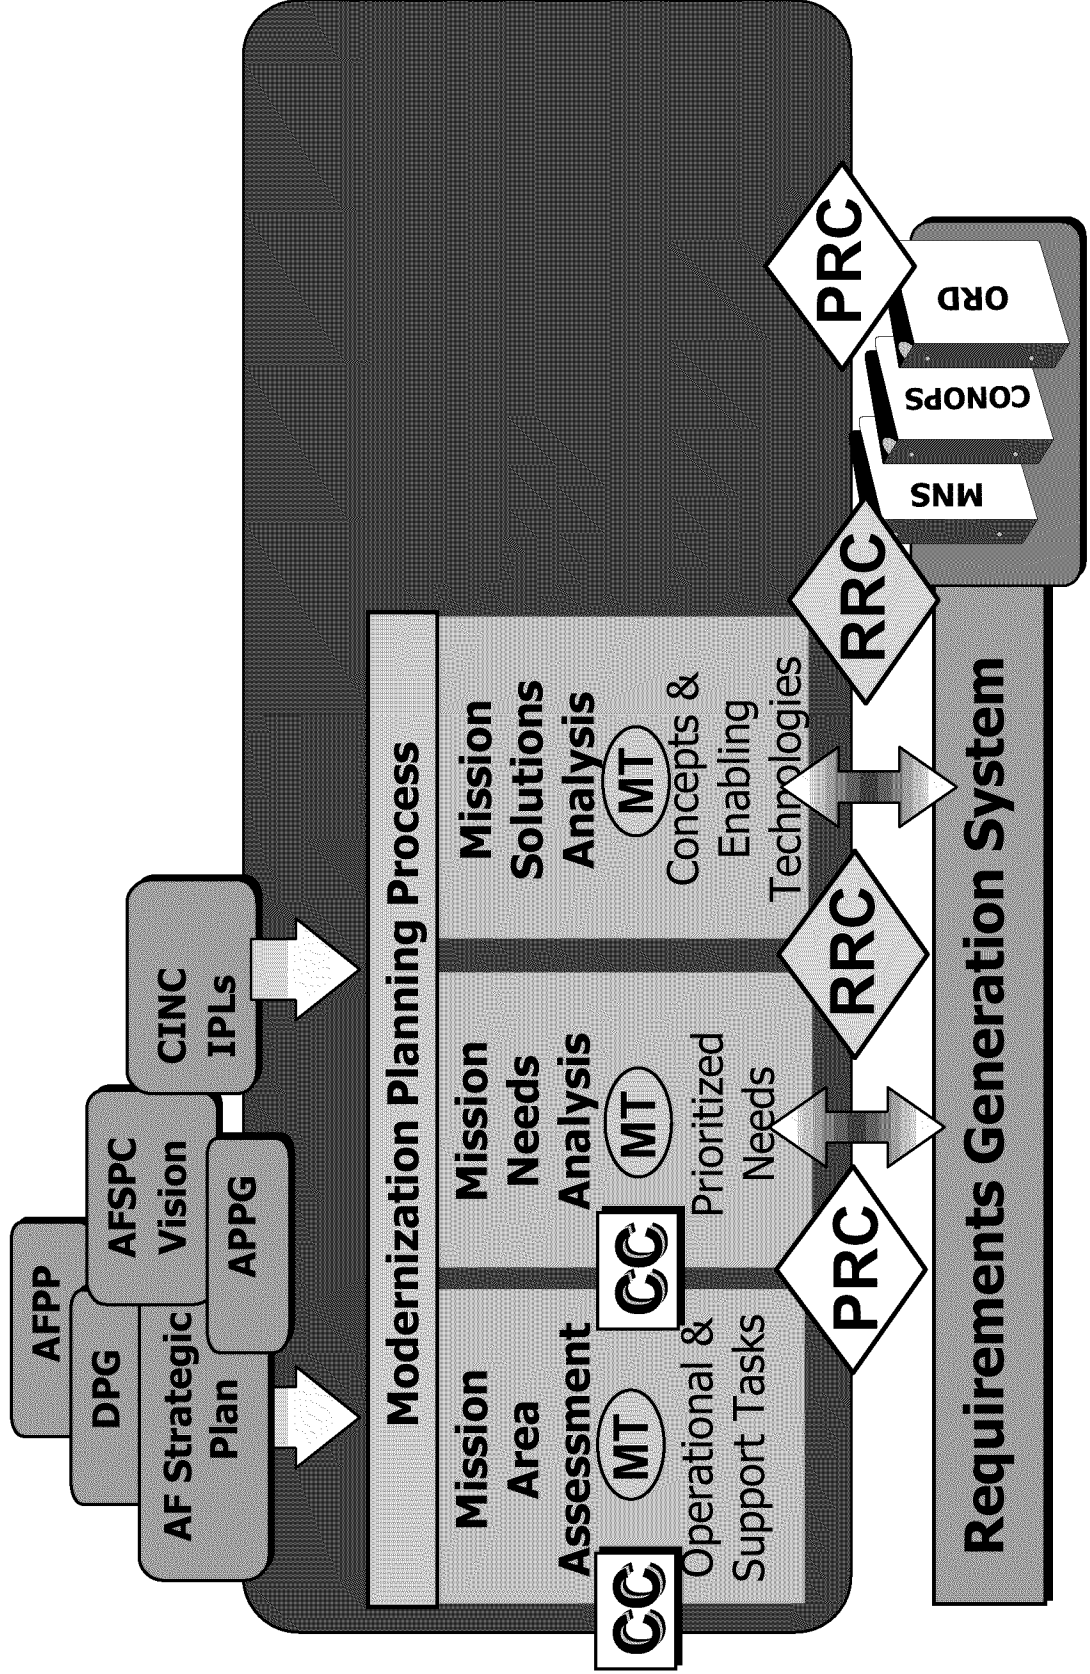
AFPP

DPG

AF Strategic Plan

AFSPC Vision

APPG

CINC IPLs

Modernization Planning Process

Mission Area Assessment

MT

Operational & Support Tasks

CC

Mission Needs Analysis

MT

Prioritized Needs

CC

Mission Solutions Analysis

MT

Concepts & Enabling Technologies

PRC

RRC

RRC

PRC

MNS

CONOPS

ORD

Requirements Generation System